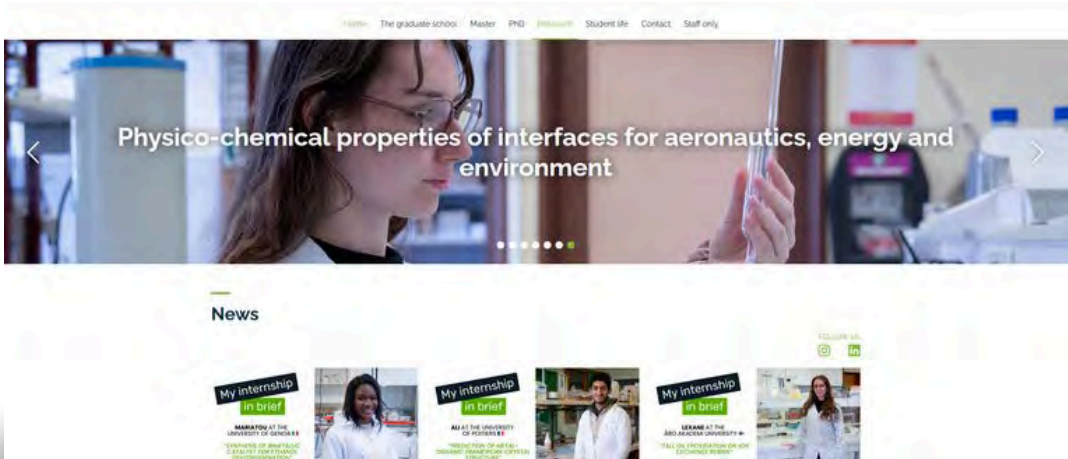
Home The graduate school Master PhD Research Student life Contact Staff only

Physico-chemical properties of interfaces for aeronautics, energy and environment

News

FOLLOW US

My internship in brief

MARIATOU AT THE UNIVERSITY OF GENOA

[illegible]

My internship in brief

ALI AT THE UNIVERSITY OF POITIERS

"PREDICTION OF METAL-ORGANIC FRAMEWORK CRYSTAL STRUCTURE"

My internship in brief

LEXANE AT THE ÅBO AKADEMI UNIVERSITY

"FALL ON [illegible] ION EXCHANGE RESINS"